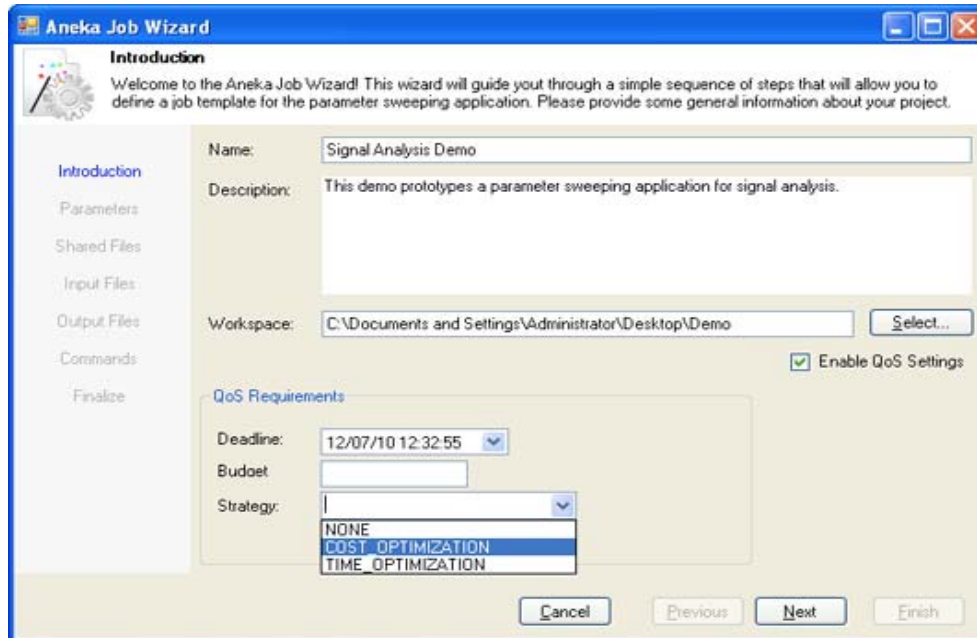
Aneka Job Wizard

Introduction

Welcome to the Aneka Job Wizard! This wizard will guide yout through a simple sequence of steps that will allow you to define a job template for the parameter sweeping application. Please provide some general information about your project.

Introduction
Parameters
Shared Files
Input Files
Output Files
Commands
Finalize

Name: Signal Analysis Demo

Description: This demo prototypes a parameter sweeping application for signal analysis.

Workspace: C:\Documents and Settings\Administrator\Desktop\Demo Select...

Enable QoS Settings

QoS Requirements

Deadline: 12/07/10 12:32:55

Budget

Strategy:

NONE
COST_OPTIMIZATION
TIME_OPTIMIZATION

Cancel Previous Next Finish